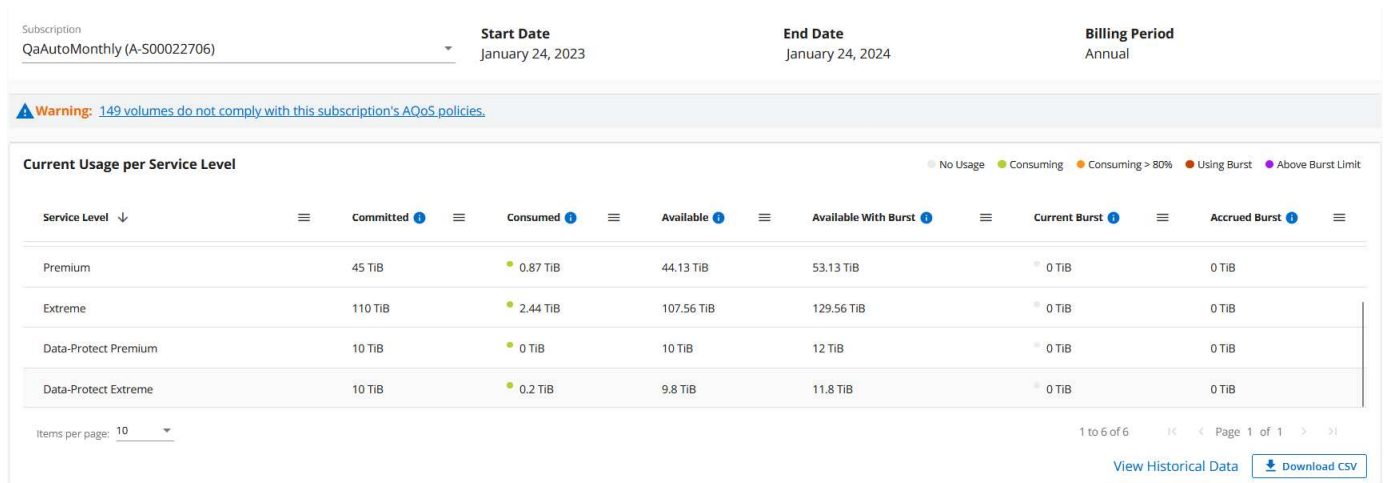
Subscription
QaAutoMonthly (A-S00022706)

Start Date
January 24, 2023

End Date
January 24, 2024

Billing Period
Annual

Warning: 149 volumes do not comply with this subscription's AQoS policies.

Current Usage per Service Level

No Usage Consuming Consuming > 80% Using Burst Above Burst Limit

| Service Level | Committed | Consumed | Available | Available With Burst | Current Burst | Accrued Burst |
|---|---|---|---|---|---|---|
| Premium | 45 TiB | 0.87 TiB | 44.13 TiB | 53.13 TiB | 0 TiB | 0 TiB |
| Extreme | 110 TiB | 2.44 TiB | 107.56 TiB | 129.56 TiB | 0 TiB | 0 TiB |
| Data-Protect Premium | 10 TiB | 0 TiB | 10 TiB | 12 TiB | 0 TiB | 0 TiB |
| Data-Protect Extreme | 10 TiB | 0.2 TiB | 9.8 TiB | 11.8 TiB | 0 TiB | 0 TiB |

Items per page: 10

1 to 6 of 6 Page 1 of 1

View Historical Data Download CSV